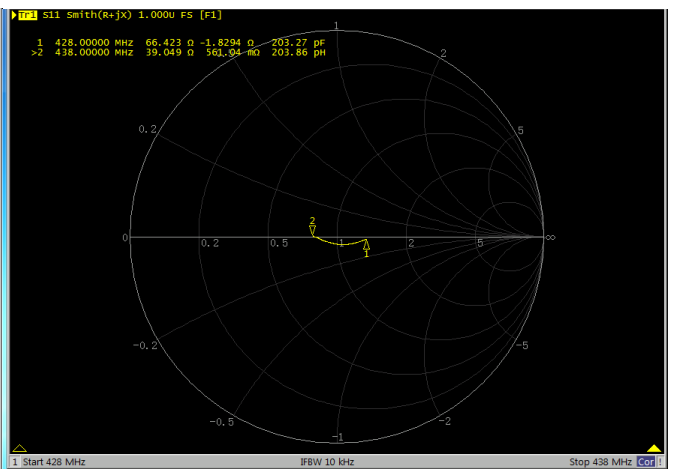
Tr1 S11 Smith(R+jX) 1.000U FS [F1]

1 428.00000 MHz 66.423 Ω -1.8294 Ω 203.27 pF
>2 438.00000 MHz 39.049 Ω 561.04 mΩ 203.86 pH

1
2
0.2
5
0
0.2
0.5
1
2
5
∞
2
1
-0.2
-5
-0.5
-2
-1

1 Start 428 MHz
IFBW 10 kHz
Stop 438 MHz
Cor